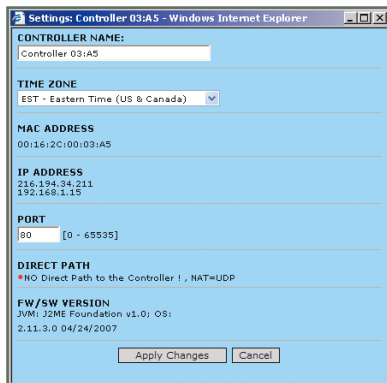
Settings: Controller 03:A5 - Windows Internet Explorer

CONTROLLER NAME:
Controller 03:A5

TIME ZONE
EST - Eastern Time (US & Canada)

MAC ADDRESS
00:16:2C:00:03:A5

IP ADDRESS
216.194.34.211
192.168.1.15

PORT
80 [0 - 65535]

DIRECT PATH
•NO Direct Path to the Controller ! , NAT=UDP

FW/SW VERSION
JVM: J2ME Foundation v1.0; OS:
2.11.3.0 04/24/2007

Apply Changes Cancel